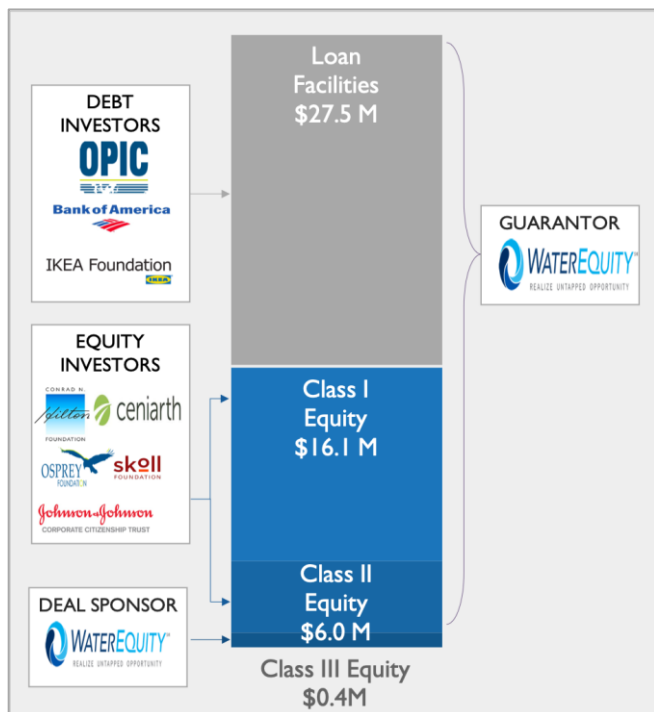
DEBT INVESTORS

OPIC

Bank of America

IKEA Foundation

IKEA

EQUITY INVESTORS

CONRAD N. Hilton FOUNDATION

ceniarth

OSPREY FOUNDATION

skoll FOUNDATION

Johnson & Johnson

CORPORATE CITIZENSHIP TRUST

DEAL SPONSOR

WATEREQUITY

REALIZE UNTAPPED OPPORTUNITY

Loan Facilities $27.5 M

Class I Equity $16.1 M

Class II Equity $6.0 M

Class III Equity $0.4M

GUARANTOR

WATEREQUITY

REALIZE UNTAPPED OPPORTUNITY